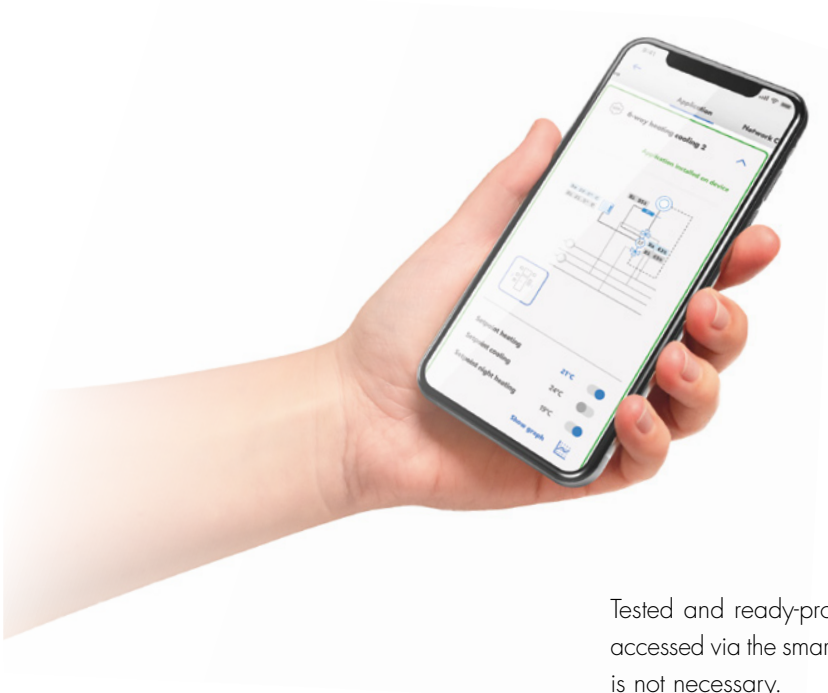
Application
Network C
8-way heating cooling 2
Application installed on device
Setpoint heating
Setpoint cooling
Setpoint night heating
21°C
24°C
19°C
Show graph

Tested and ready-pro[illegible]
accessed via the smar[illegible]
is not necessary.